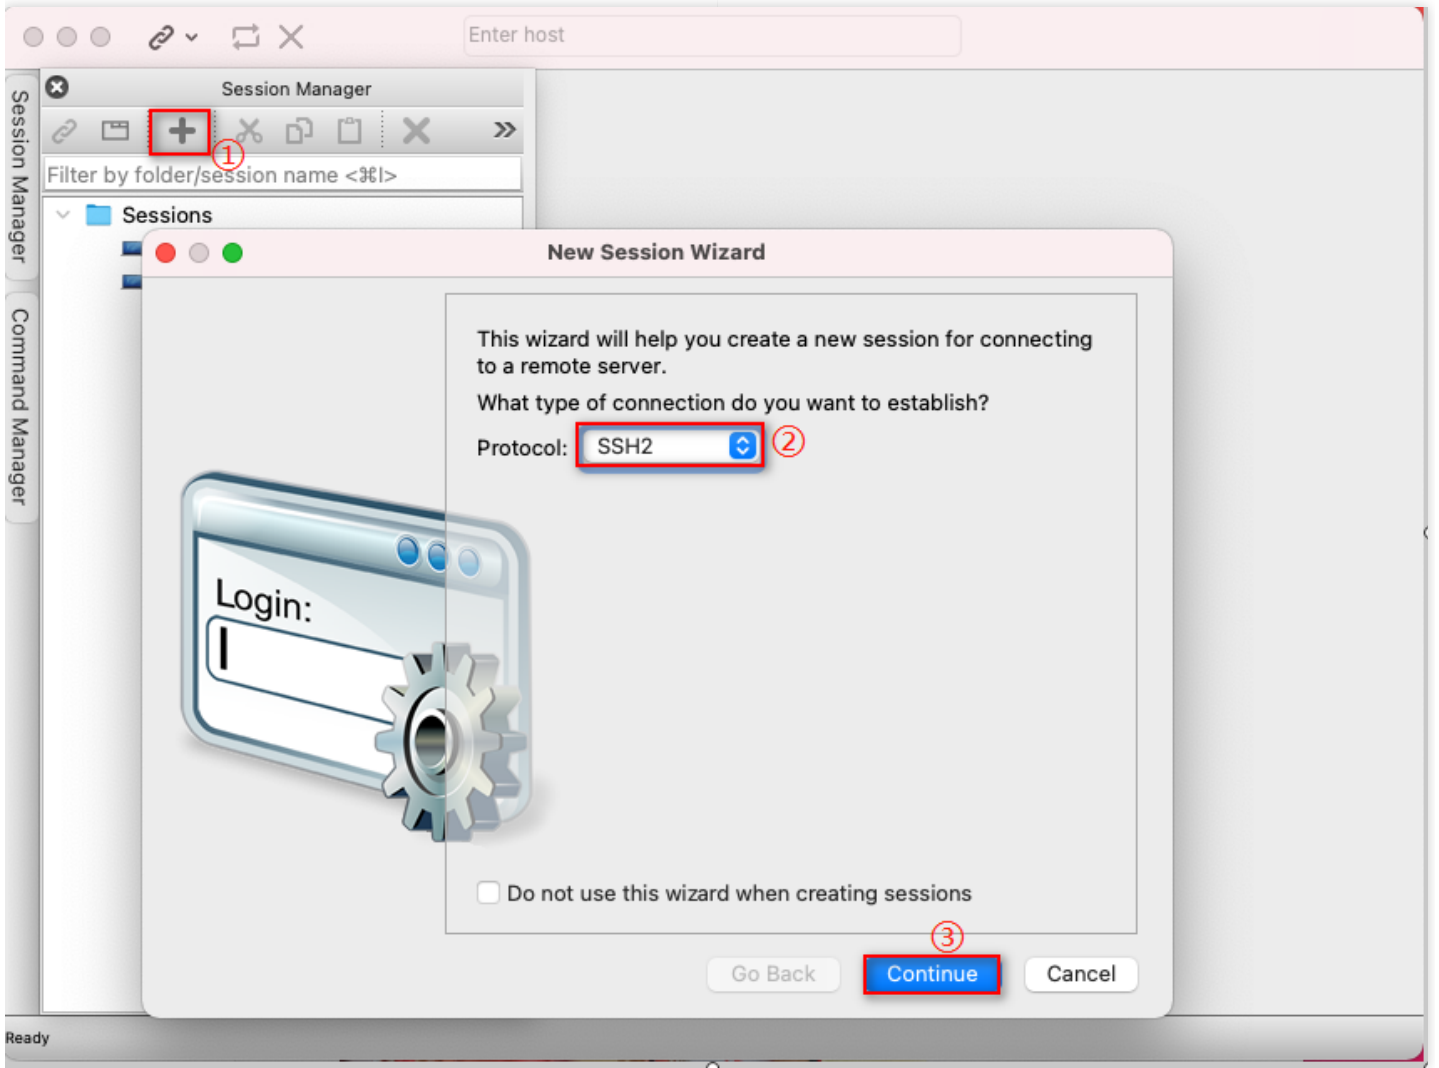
Enter host

Session Manager

Command Manager

Session Manager

①

Filter by folder/session name <⌘I>

Sessions

New Session Wizard

This wizard will help you create a new session for connecting to a remote server.

What type of connection do you want to establish?

Protocol: SSH2 ②

Login:

Do not use this wizard when creating sessions

③

Go Back Continue Cancel

Ready